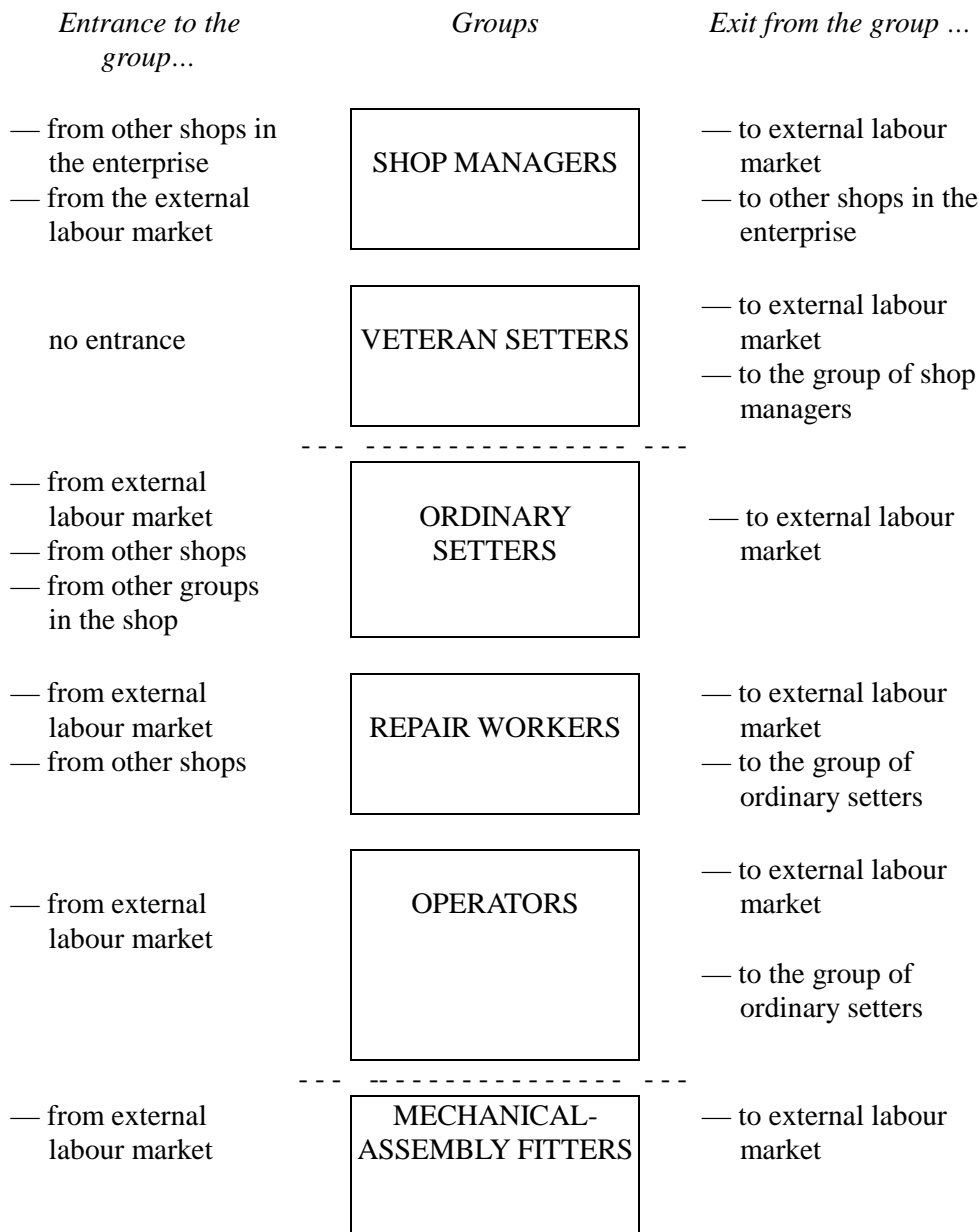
| *Entrance to the group…* | *Groups* | *Exit from the group …* |
|---|---|---|
| — from other shops in the enterprise<br>— from the external labour market | SHOP MANAGERS | — to external labour market<br>— to other shops in the enterprise |
| no entrance | VETERAN SETTERS | — to external labour market<br>— to the group of shop managers |
| — from external labour market<br>— from other shops<br>— from other groups in the shop | ORDINARY SETTERS | — to external labour market |
| — from external labour market<br>— from other shops | REPAIR WORKERS | — to external labour market<br>— to the group of ordinary setters |
| — from external labour market | OPERATORS | — to external labour market<br>— to the group of ordinary setters |
| — from external labour market | MECHANICAL-ASSEMBLY FITTERS | — to external labour market |